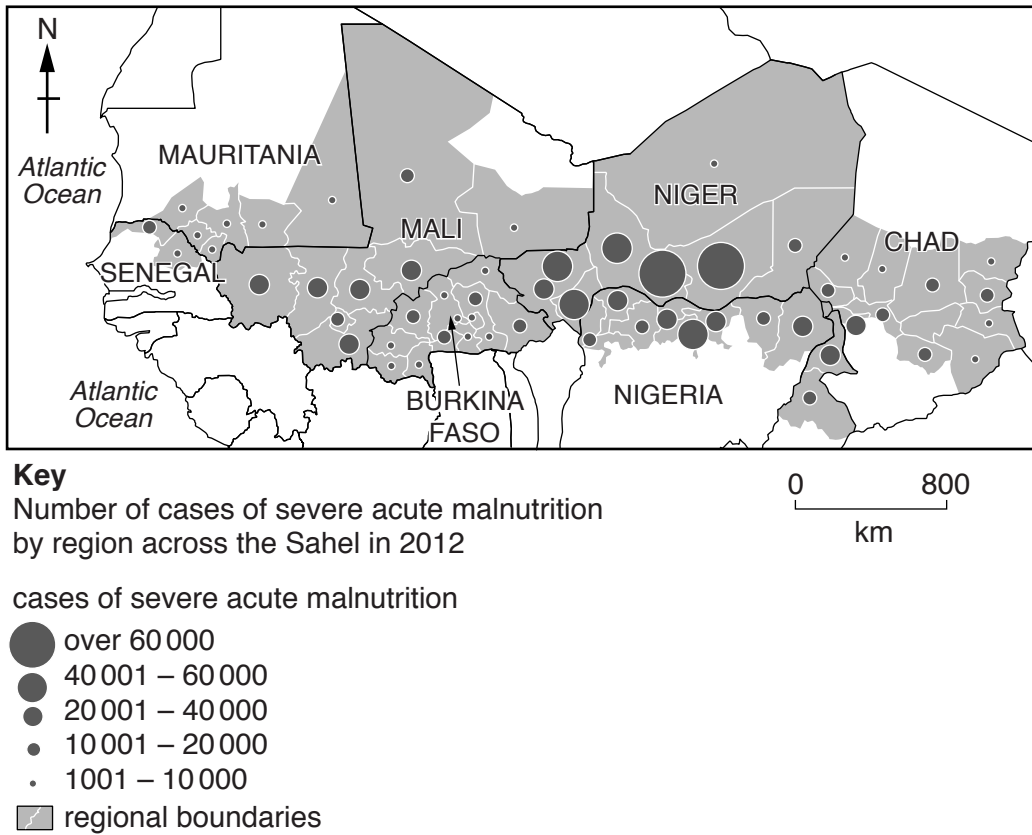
N

Atlantic Ocean

MAURITANIA

MALI

NIGER

CHAD

SENEGAL

Atlantic Ocean

BURKINA FASO

NIGERIA

**Key**
Number of cases of severe acute malnutrition by region across the Sahel in 2012

0 800
km

cases of severe acute malnutrition
over 60 000
40 001 – 60 000
20 001 – 40 000
10 001 – 20 000
1001 – 10 000
regional boundaries